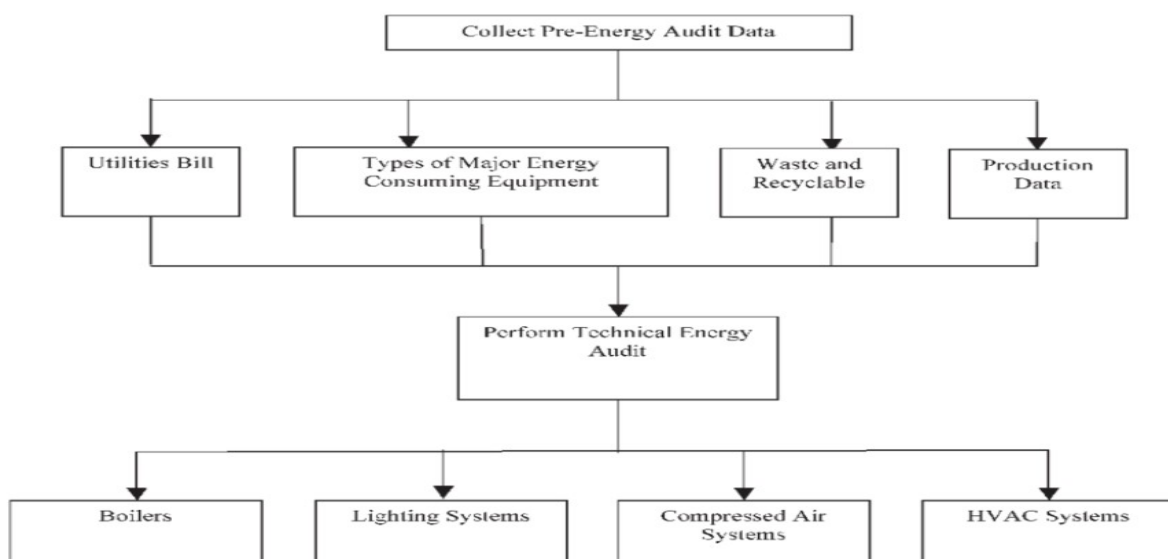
Collect Pre-Energy Audit Data

Utilities Bill

Types of Major Energy Consuming Equipment

Waste and Recyclable

Production Data

Perform Technical Energy Audit

Boilers

Lighting Systems

Compressed Air Systems

HVAC Systems